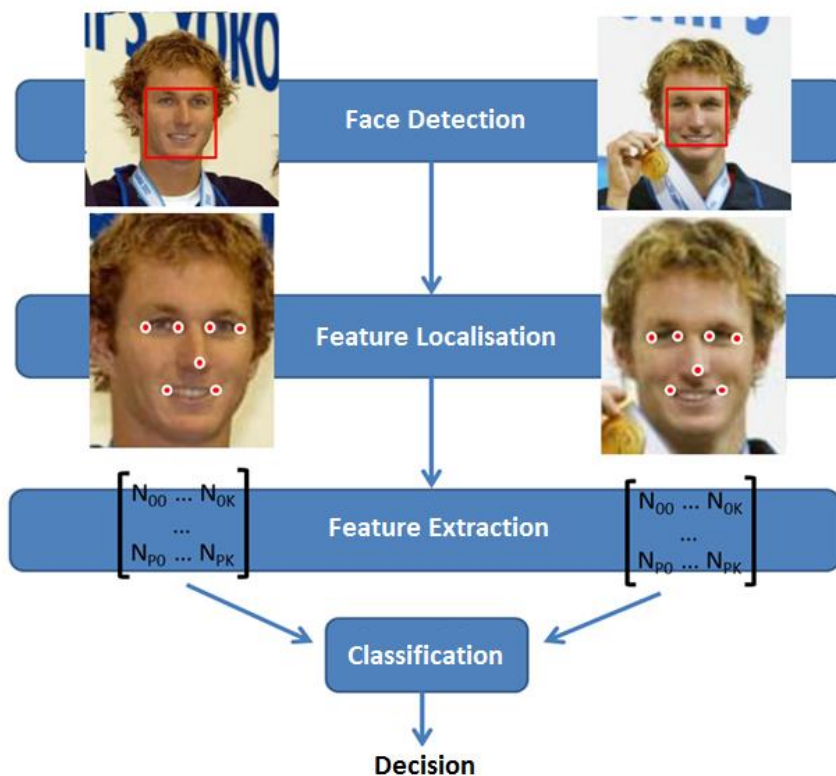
Face Detection

Feature Localisation

$\begin{bmatrix} N_{00} \dots N_{0K} \\ \dots \\ N_{P0} \dots N_{PK} \end{bmatrix}$

Feature Extraction

$\begin{bmatrix} N_{00} \dots N_{0K} \\ \dots \\ N_{P0} \dots N_{PK} \end{bmatrix}$

Classification

Decision